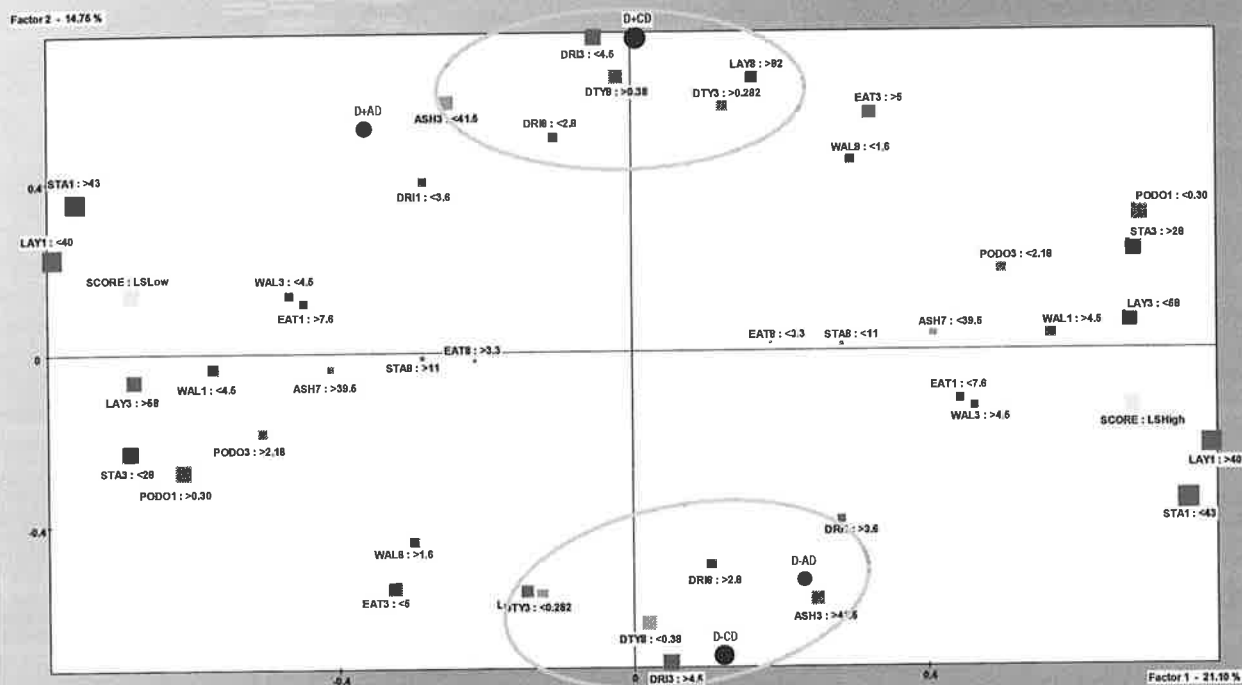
Factor 2 - 14.75 %

D+CD
DRI3 : <4.5
LAY8 : >82
DTY8 : >0.38
DTY3 : >0.282
EAT3 : >5
D+AD
ASH3 : <41.5
DRI8 : <2.8
WAL8 : <1.6
0.4
STA1 : >43
DRI1 : <3.6
PODO1 : <0.30
LAY1 : <40
STA3 : >28
PODO3 : <2.18
SCORE : LSLow
WAL3 : <4.5
LAY3 : <58
EAT1 : >7.6
WAL1 : >4.5
ASH7 : <39.5
EAT8 : <3.3
STA8 : <11
EAT8 : >3.3
0
STA8 : >11
WAL1 : <4.5
ASH7 : >39.5
LAY3 : >58
EAT1 : <7.6
WAL3 : >4.5
SCORE : LSHigh
PODO3 : >2.18
LAY1 : >40
STA3 : <28
PODO1 : >0.30
STA1 : <43
-0.4
DR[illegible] : >3.6
WAL8 : >1.6
DRI8 : >2.8
D-AD
EAT3 : <5
L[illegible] DTY3 : <0.282
ASH3 : >4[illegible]
DTY8 : <0.38
D-CD
-0.4
0
DRI3 : >4.5
0.4
Factor 1 - 21.10 %